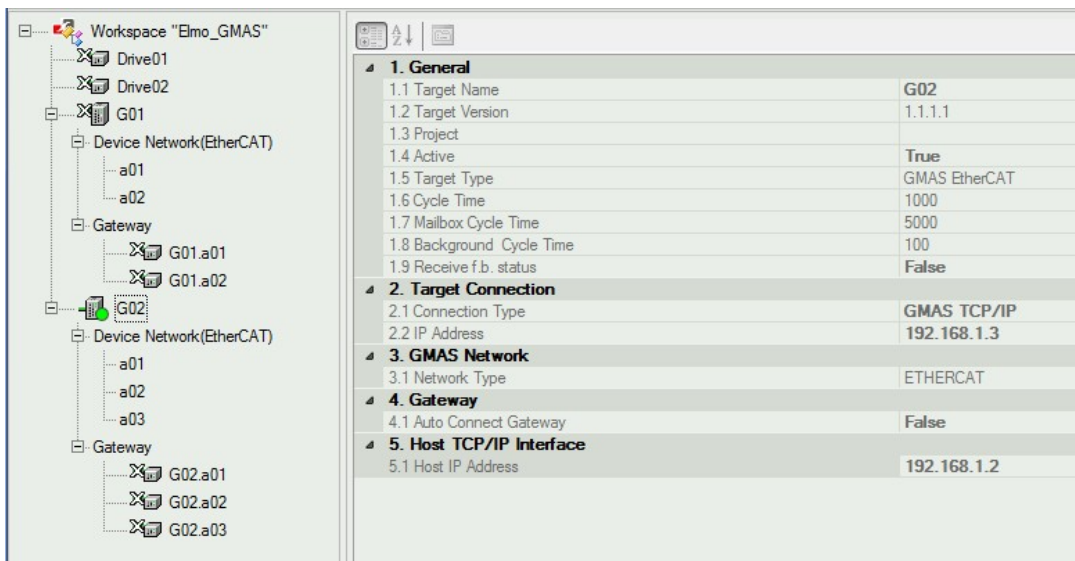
Workspace "Elmo_GMAS"
Drive01
Drive02
G01
Device Network(EtherCAT)
a01
a02
Gateway
G01.a01
G01.a02
G02
Device Network(EtherCAT)
a01
a02
a03
Gateway
G02.a01
G02.a02
G02.a03

| | |
|---|---|
| **1. General** | |
| 1.1 Target Name | G02 |
| 1.2 Target Version | 1.1.1.1 |
| 1.3 Project | |
| 1.4 Active | True |
| 1.5 Target Type | GMAS EtherCAT |
| 1.6 Cycle Time | 1000 |
| 1.7 Mailbox Cycle Time | 5000 |
| 1.8 Background Cycle Time | 100 |
| 1.9 Receive f.b. status | False |
| **2. Target Connection** | |
| 2.1 Connection Type | GMAS TCP/IP |
| 2.2 IP Address | 192.168.1.3 |
| **3. GMAS Network** | |
| 3.1 Network Type | ETHERCAT |
| **4. Gateway** | |
| 4.1 Auto Connect Gateway | False |
| **5. Host TCP/IP Interface** | |
| 5.1 Host IP Address | 192.168.1.2 |